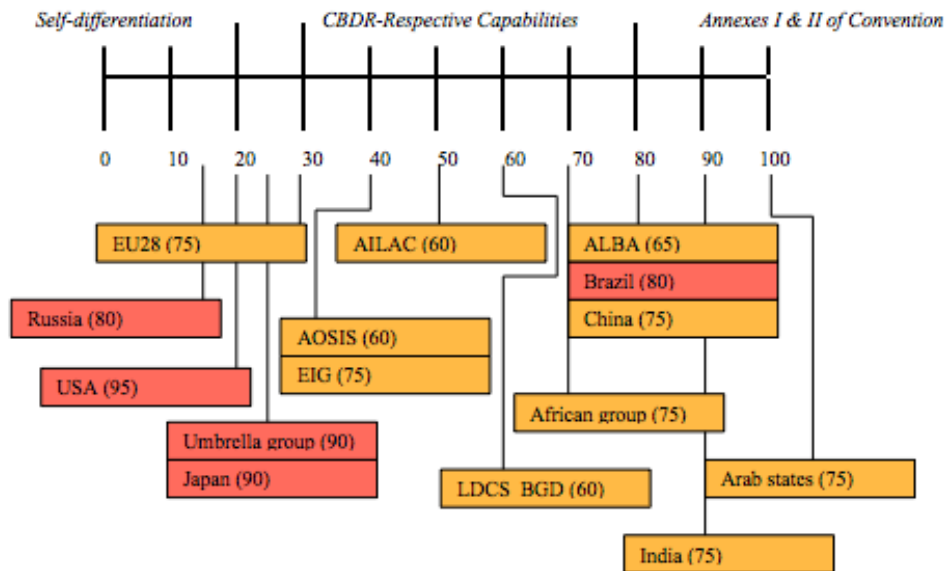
Self-differentiation CBDR-Respective Capabilities Annexes I & II of Convention

0 10 20 30 40 50 60 70 80 90 100

EU28 (75)
AILAC (60)
ALBA (65)
Brazil (80)
China (75)
Russia (80)
AOSIS (60)
EIG (75)
USA (95)
African group (75)
Umbrella group (90)
Japan (90)
LDCS BGD (60)
Arab states (75)
India (75)